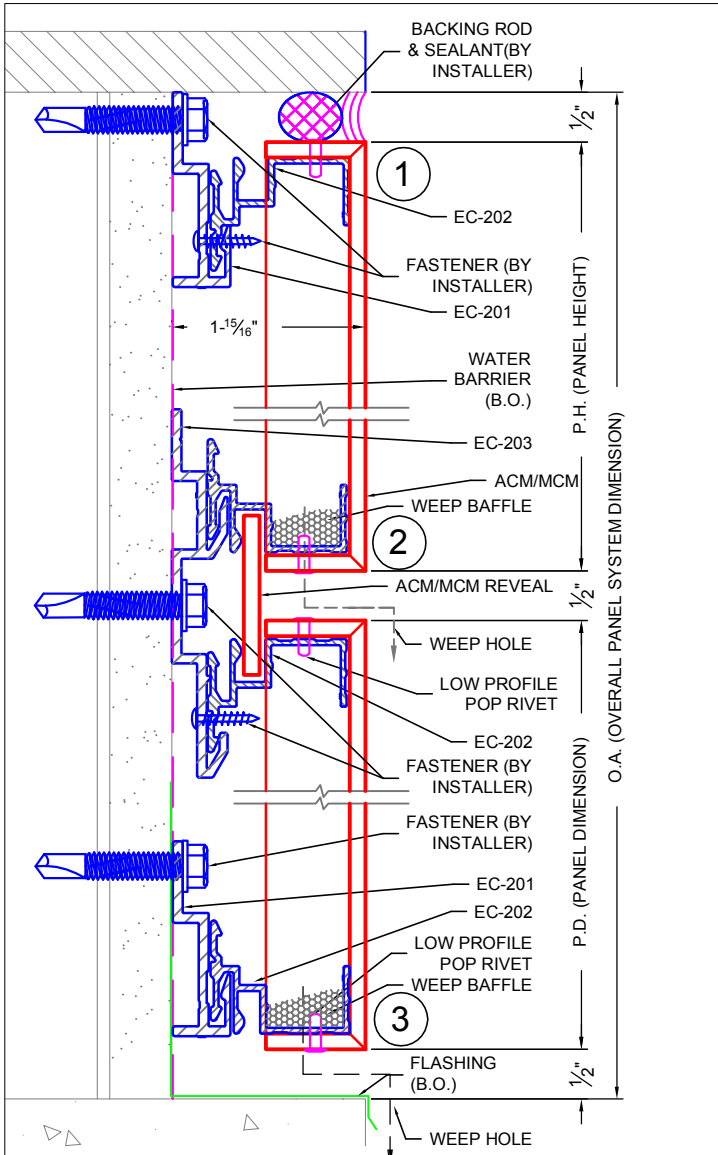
BACKING ROD & SEALANT(BY INSTALLER)

$\frac{1}{2}$"

1

EC-202

FASTENER (BY INSTALLER)

EC-201

$1\text{-}\frac{15}{16}$"

WATER BARRIER (B.O.)

EC-203

ACM/MCM

WEEP BAFFLE

2

ACM/MCM REVEAL

$\frac{1}{2}$"

WEEP HOLE

LOW PROFILE POP RIVET

EC-202

FASTENER (BY INSTALLER)

FASTENER (BY INSTALLER)

EC-201

EC-202

LOW PROFILE POP RIVET

WEEP BAFFLE

3

FLASHING (B.O.)

$\frac{1}{2}$"

WEEP HOLE

P.H. (PANEL HEIGHT)

P.D. (PANEL DIMENSION)

O.A. (OVERALL PANEL SYSTEM DIMENSION)